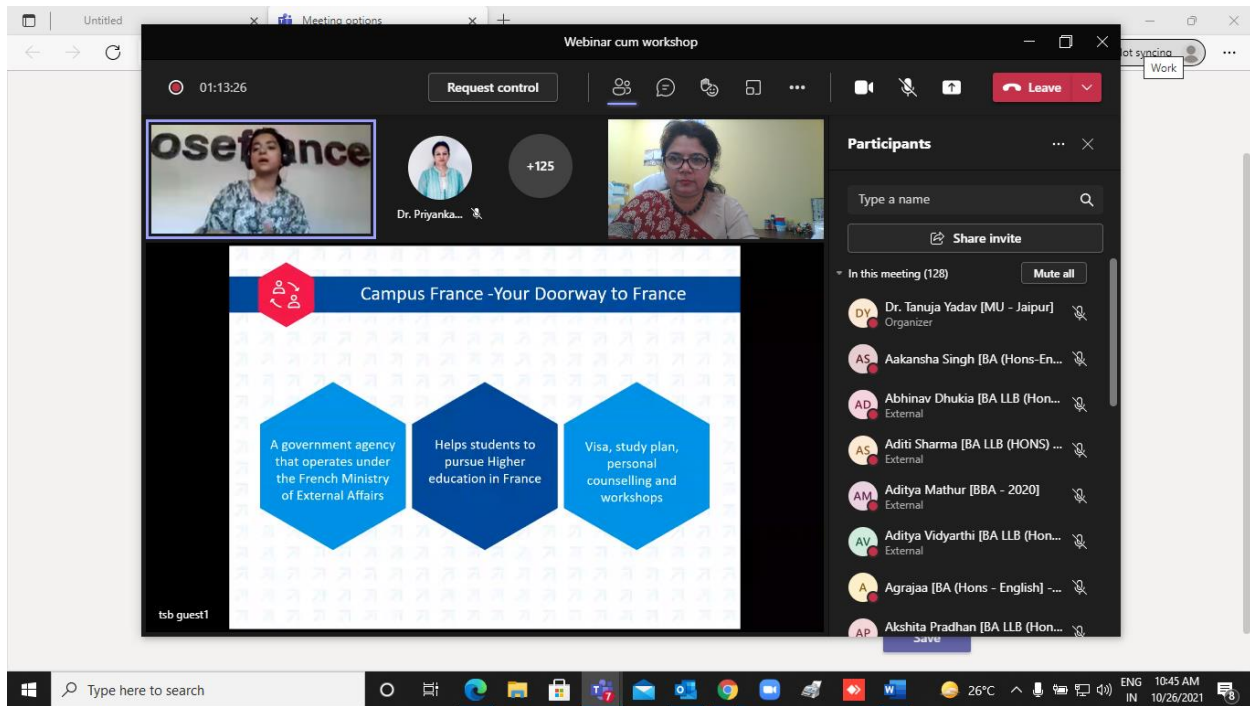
Untitled

Meeting options

ot syncing

Work

Webinar cum workshop

01:13:26

Request control

Leave

osefrance

Dr. Priyanka...

+125

Participants

Type a name

Share invite

In this meeting (128)

Mute all

DY Dr. Tanuja Yadav [MU - Jaipur] Organizer

AS Aakansha Singh [BA (Hons-En...

AD Abhinav Dhukia [BA LLB (Hon... External

AS Aditi Sharma [BA LLB (HONS) ... External

AM Aditya Mathur [BBA - 2020] External

AV Aditya Vidyarthi [BA LLB (Hon... External

A Agrajaa [BA (Hons - English] -...

AP Akshita Pradhan [BA LLB (Hon...

Campus France -Your Doorway to France

A government agency that operates under the French Ministry of External Affairs

Helps students to pursue Higher education in France

Visa, study plan, personal counselling and workshops

tsb guest1

Save

Type here to search

26°C

ENG IN

10:45 AM 10/26/2021